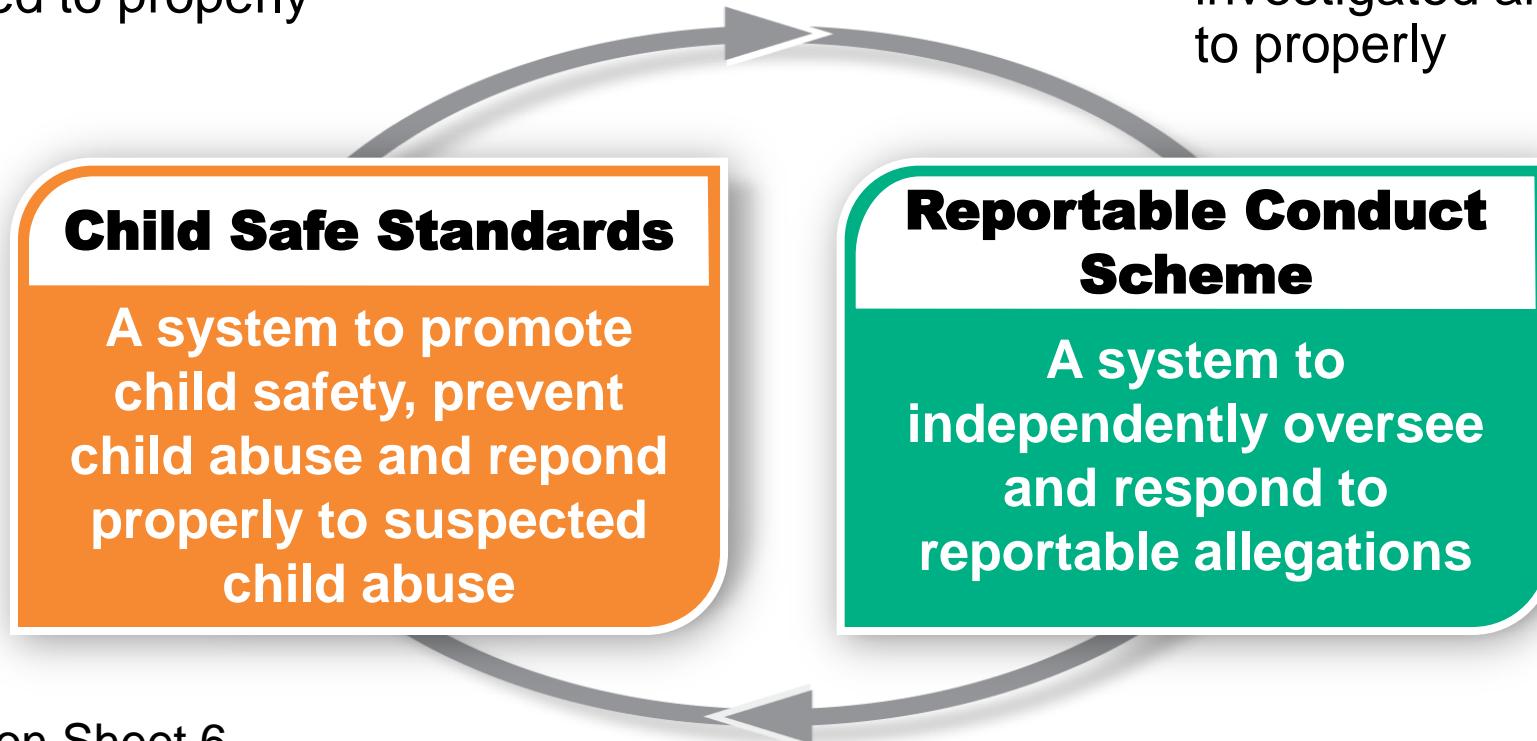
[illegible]ed to properly

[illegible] to properly

Child Safe Standards

A system to promote child safety, prevent child abuse and repond properly to suspected child abuse

Reportable Conduct Scheme

A system to independently oversee and respond to reportable allegations

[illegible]on Sheet 6